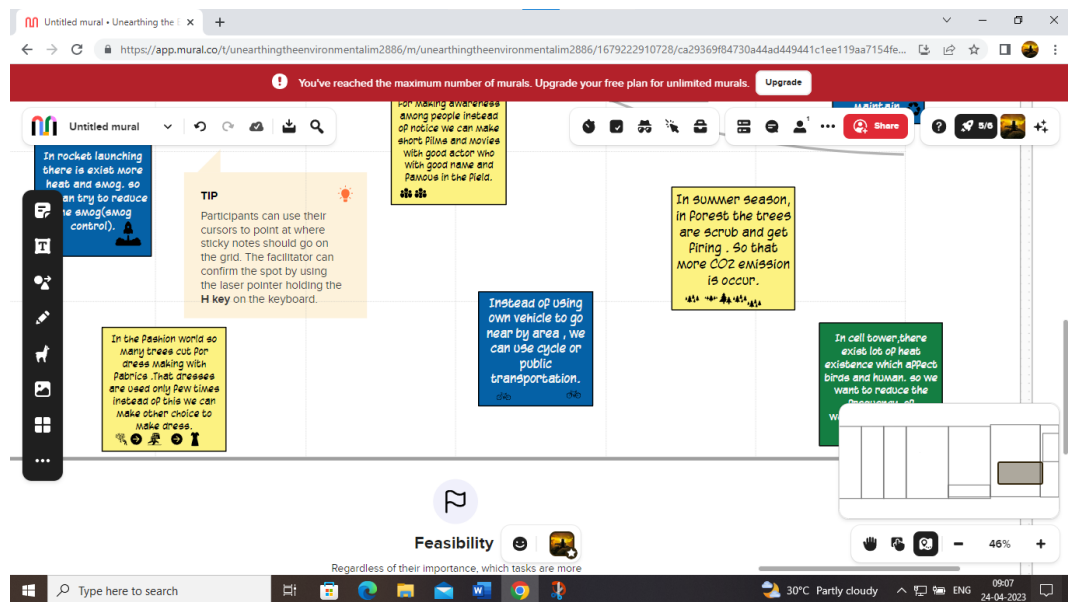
Untitled mural • Unearthing the E ×
+
https://app.mural.co/t/unearthingtheenvironmentalim2886/m/unearthingtheenvironmentalim2886/1679222910728/ca29369f84730a44ad449441c1ee119aa7154fe...

You've reached the maximum number of murals. Upgrade your free plan for unlimited murals.
Upgrade

Untitled mural

Share
5/6

In rocket launching there is exist more heat and smog. so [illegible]an try to reduce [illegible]e smog(smog control).

TIP
Participants can use their cursors to point at where sticky notes should go on the grid. The facilitator can confirm the spot by using the laser pointer holding the H key on the keyboard.

For making awareness among people instead of notice we can make short films and movies with good actor who with good name and famous in the field.

In summer season, in forest the trees are scrub and get firing . So that more CO2 emission is occur.

Instead of using own vehicle to go near by area , we can use cycle or public transportation.

In the fashion world so many trees cut for dress making with fabrics .That dresses are used only few times instead of this we can make other choice to make dress.

In cell tower,there exist lot of heat existence which affect birds and human. so we want to reduce the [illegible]

Feasibility
Regardless of their importance, which tasks are more

46%

Type here to search
30°C Partly cloudy
ENG
09:07
24-04-2023